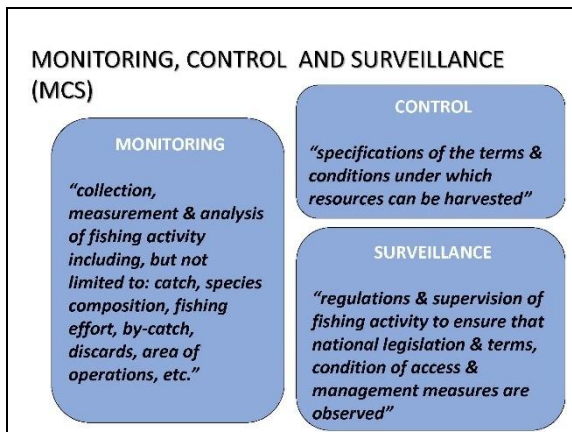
MONITORING, CONTROL AND SURVEILLANCE (MCS)

CONTROL

"specifications of the terms & conditions under which resources can be harvested"

MONITORING

"collection, measurement & analysis of fishing activity including, but not limited to: catch, species composition, fishing effort, by-catch, discards, area of operations, etc."

SURVEILLANCE

"regulations & supervision of fishing activity to ensure that national legislation & terms, condition of access & management measures are observed"